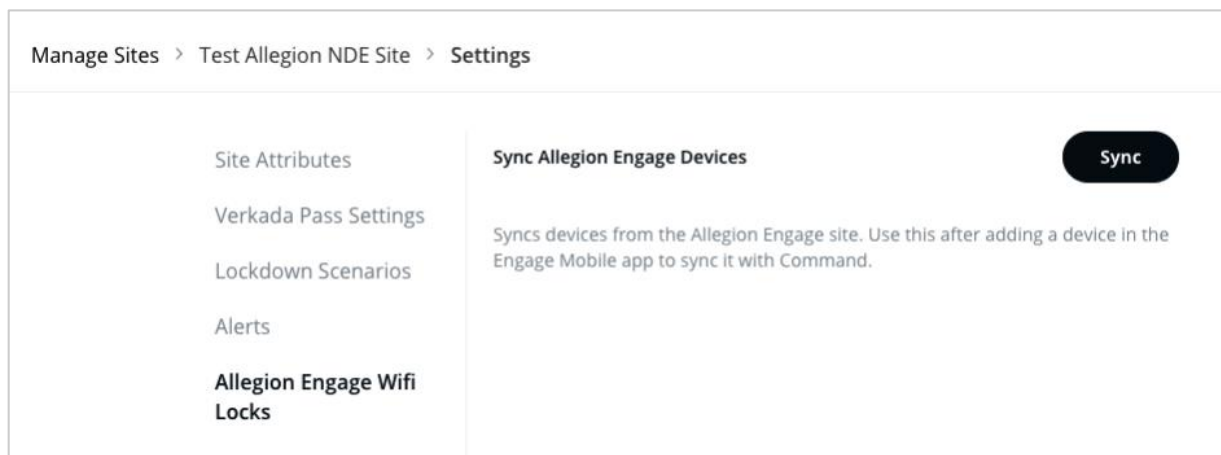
Manage Sites > Test Allegion NDE Site > Settings

Site Attributes

Verkada Pass Settings

Lockdown Scenarios

Alerts

Allegion Engage Wifi Locks

Sync Allegion Engage Devices

Sync

Syncs devices from the Allegion Engage site. Use this after adding a device in the Engage Mobile app to sync it with Command.